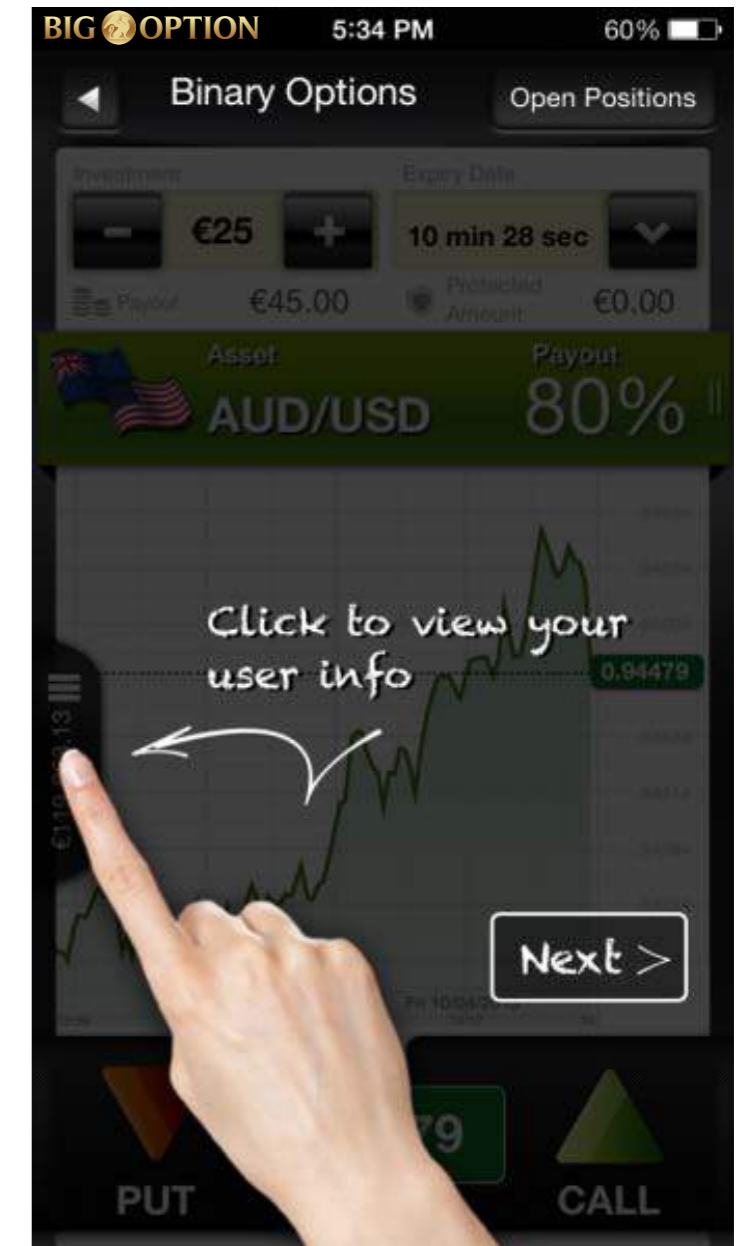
BIG OPTION 5:34 PM 60%

Binary Options
Open Positions

Investment
€25
Expiry Date
10 min 28 sec
Payout €45.00
Protected Amount €0.00

Asset
AUD/USD
Payout
80%

0.94479

€110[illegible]13

Click to view your user info

Next >

PUT
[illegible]79
CALL